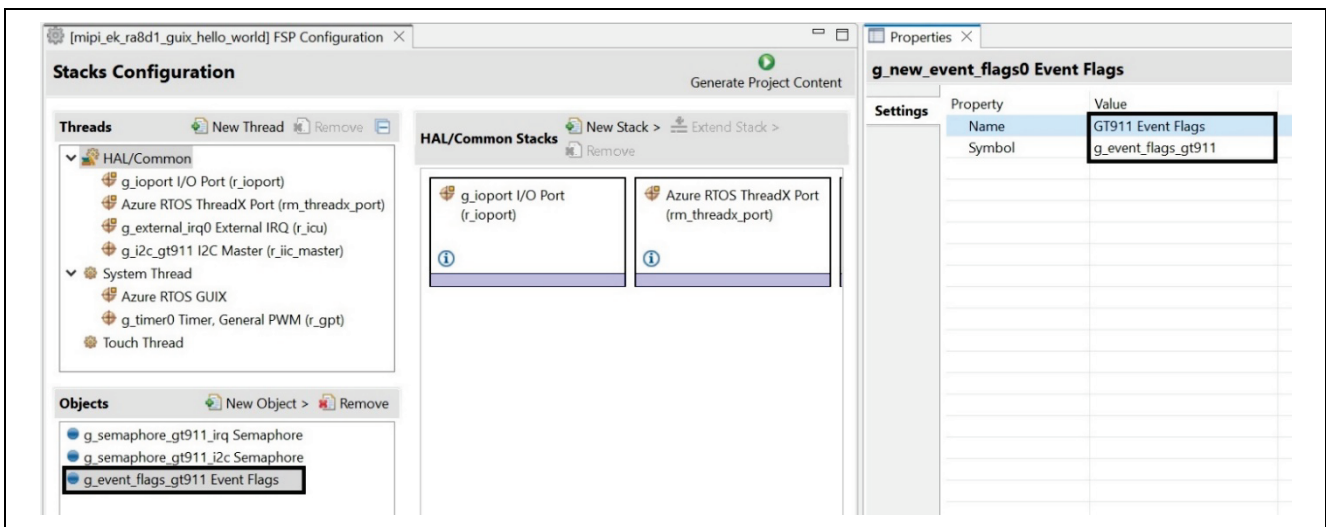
[mipi_ek_ra8d1_guix_hello_world] FSP Configuration ×

Stacks Configuration

Generate Project Content

Threads

New Thread Remove

HAL/Common

g_ioport I/O Port (r_ioport)

Azure RTOS ThreadX Port (rm_threadx_port)

g_external_irq0 External IRQ (r_icu)

g_i2c_gt911 I2C Master (r_iic_master)

System Thread

Azure RTOS GUIX

g_timer0 Timer, General PWM (r_gpt)

Touch Thread

HAL/Common Stacks

New Stack > Extend Stack >

Remove

g_ioport I/O Port (r_ioport)

Azure RTOS ThreadX Port (rm_threadx_port)

Objects

New Object > Remove

g_semaphore_gt911_irq Semaphore

g_semaphore_gt911_i2c Semaphore

g_event_flags_gt911 Event Flags

Properties ×

g_new_event_flags0 Event Flags

Settings

| Property | Value |
|---|---|
| Name | GT911 Event Flags |
| Symbol | g_event_flags_gt911 |